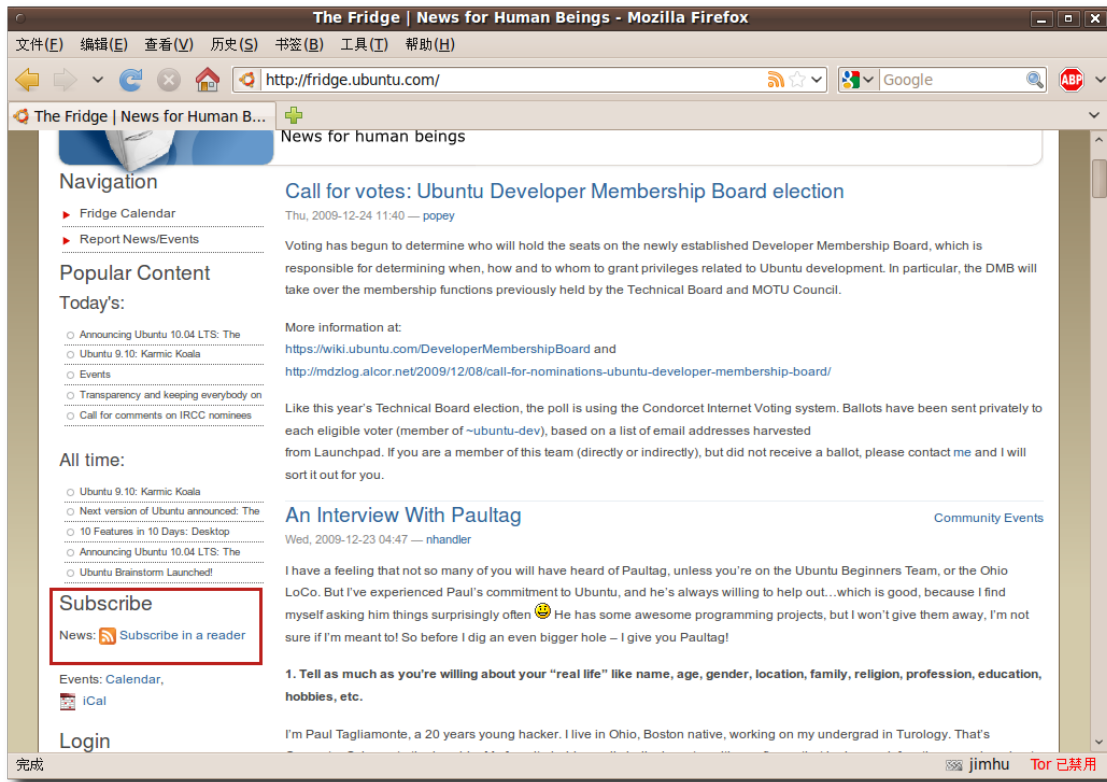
The Fridge | News for Human Beings - Mozilla Firefox

文件(F) 编辑(E) 查看(V) 历史(S) 书签(B) 工具(T) 帮助(H)

http://fridge.ubuntu.com/

Google

ABP

The Fridge | News for Human B...

News for human beings

Navigation

Fridge Calendar

Report News/Events

Popular Content

Today's:

Announcing Ubuntu 10.04 LTS: The

Ubuntu 9.10: Karmic Koala

Events

Transparency and keeping everybody on

Call for comments on IRCC nominees

All time:

Ubuntu 9.10: Karmic Koala

Next version of Ubuntu announced: The

10 Features in 10 Days: Desktop

Announcing Ubuntu 10.04 LTS: The

Ubuntu Brainstorm Launched!

Subscribe

News: Subscribe in a reader

Events: Calendar, iCal

Login

Call for votes: Ubuntu Developer Membership Board election

Thu, 2009-12-24 11:40 — popey

Voting has begun to determine who will hold the seats on the newly established Developer Membership Board, which is responsible for determining when, how and to whom to grant privileges related to Ubuntu development. In particular, the DMB will take over the membership functions previously held by the Technical Board and MOTU Council.

More information at:
https://wiki.ubuntu.com/DeveloperMembershipBoard and
http://mdzlog.alcor.net/2009/12/08/call-for-nominations-ubuntu-developer-membership-board/

Like this year's Technical Board election, the poll is using the Condorcet Internet Voting system. Ballots have been sent privately to each eligible voter (member of ~ubuntu-dev), based on a list of email addresses harvested
from Launchpad. If you are a member of this team (directly or indirectly), but did not receive a ballot, please contact me and I will sort it out for you.

An Interview With Paultag

Community Events

Wed, 2009-12-23 04:47 — nhandler

I have a feeling that not so many of you will have heard of Paultag, unless you're on the Ubuntu Beginners Team, or the Ohio LoCo. But I've experienced Paul's commitment to Ubuntu, and he's always willing to help out…which is good, because I find myself asking him things surprisingly often He has some awesome programming projects, but I won't give them away, I'm not sure if I'm meant to! So before I dig an even bigger hole – I give you Paultag!

1. Tell as much as you're willing about your "real life" like name, age, gender, location, family, religion, profession, education, hobbies, etc.

I'm Paul Tagliamonte, a 20 years young hacker. I live in Ohio, Boston native, working on my undergrad in Turology. That's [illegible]

完成

jimhu

Tor 已禁用